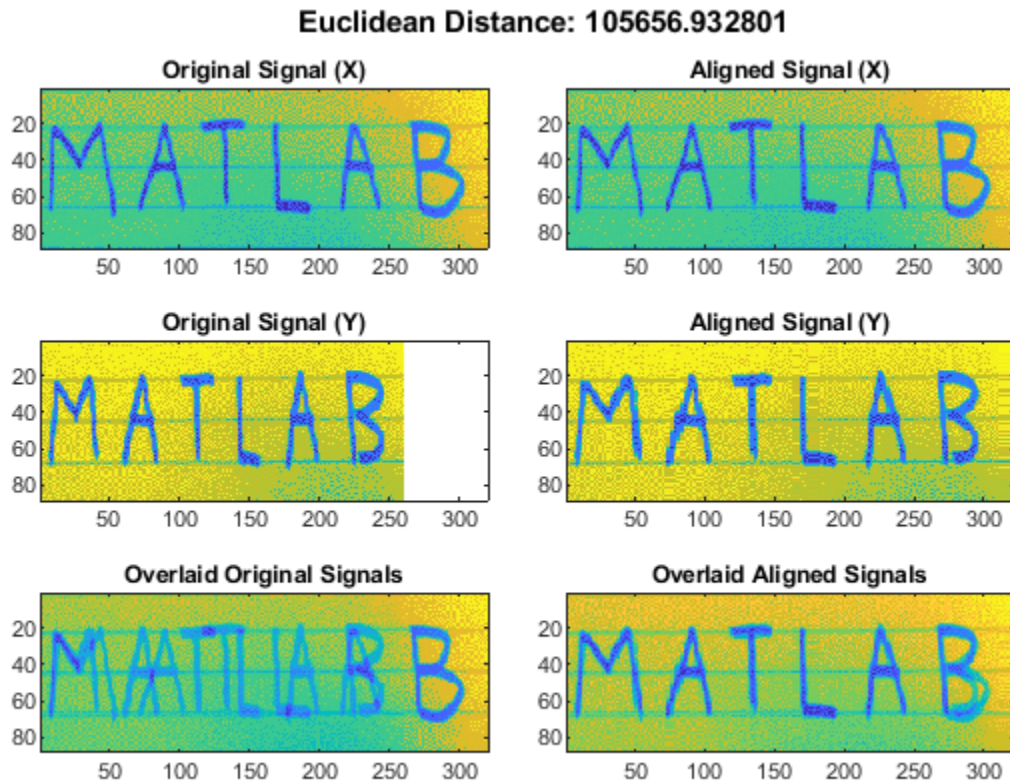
Euclidean Distance: 105656.932801

Original Signal (X)

20
40
60
80

50 100 150 200 250 300

MATLAB

Aligned Signal (X)

20
40
60
80

50 100 150 200 250 300

MATLAB

Original Signal (Y)

20
40
60
80

50 100 150 200 250 300

MATLAB

Aligned Signal (Y)

20
40
60
80

50 100 150 200 250 300

MATLAB

Overlaid Original Signals

20
40
60
80

50 100 150 200 250 300

Overlaid Aligned Signals

20
40
60
80

50 100 150 200 250 300

MATLAB